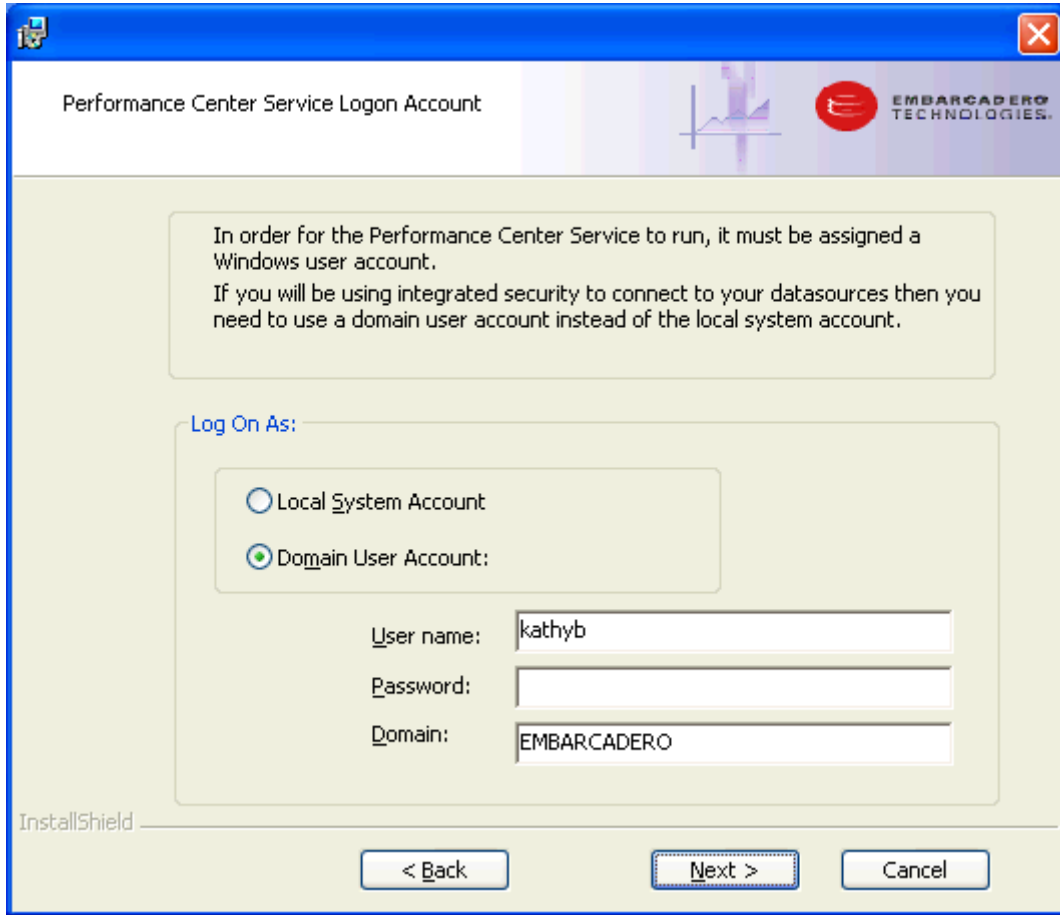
Performance Center Service Logon Account

EMBARCADERO TECHNOLOGIES.

In order for the Performance Center Service to run, it must be assigned a Windows user account.

If you will be using integrated security to connect to your datasources then you need to use a domain user account instead of the local system account.

Log On As:

Local System Account

Domain User Account:

User name: kathyb

Password:

Domain: EMBARCADERO

InstallShield

< Back

Next >

Cancel